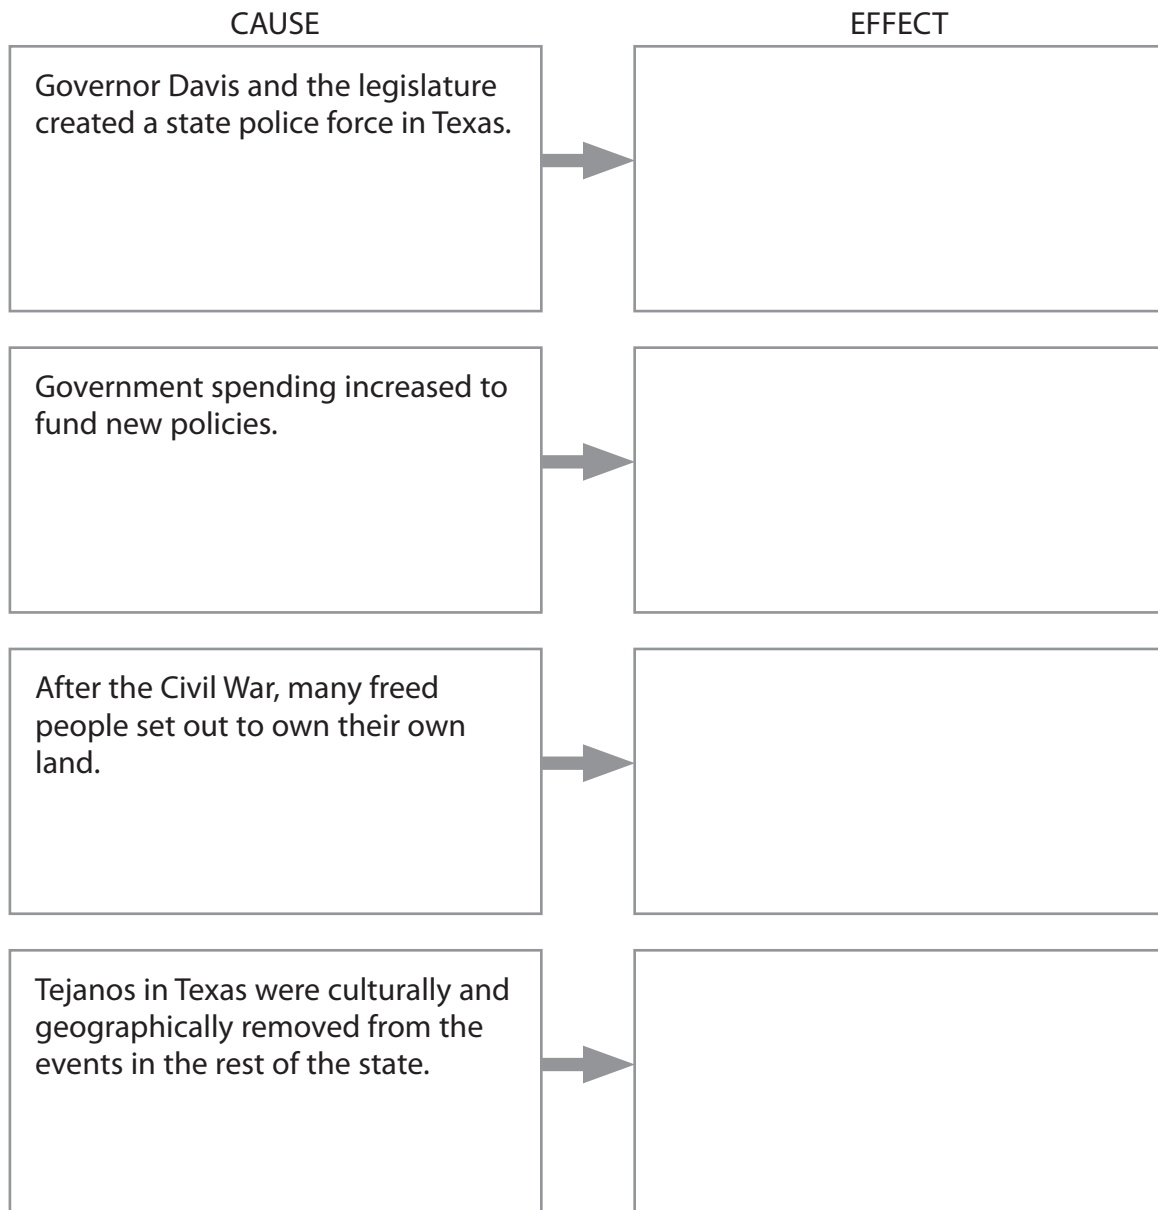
| CAUSE | EFFECT |
|---|---|
| Governor Davis and the legislature created a state police force in Texas. | |
| Government spending increased to fund new policies. | |
| After the Civil War, many freed people set out to own their own land. | |
| Tejanos in Texas were culturally and geographically removed from the events in the rest of the state. | |